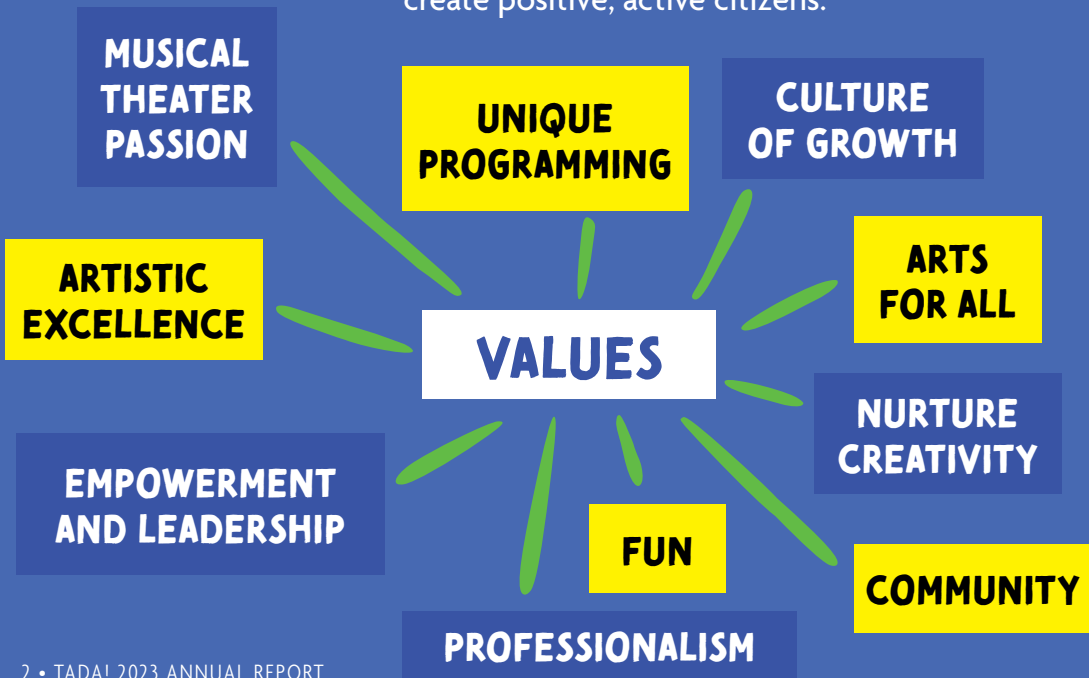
create positive, active citizens.

MUSICAL THEATER PASSION

UNIQUE PROGRAMMING

CULTURE OF GROWTH

ARTISTIC EXCELLENCE

VALUES

ARTS FOR ALL

NURTURE CREATIVITY

EMPOWERMENT AND LEADERSHIP

FUN

COMMUNITY

PROFESSIONALISM

2 • TADA! 2023 ANNUAL REPORT